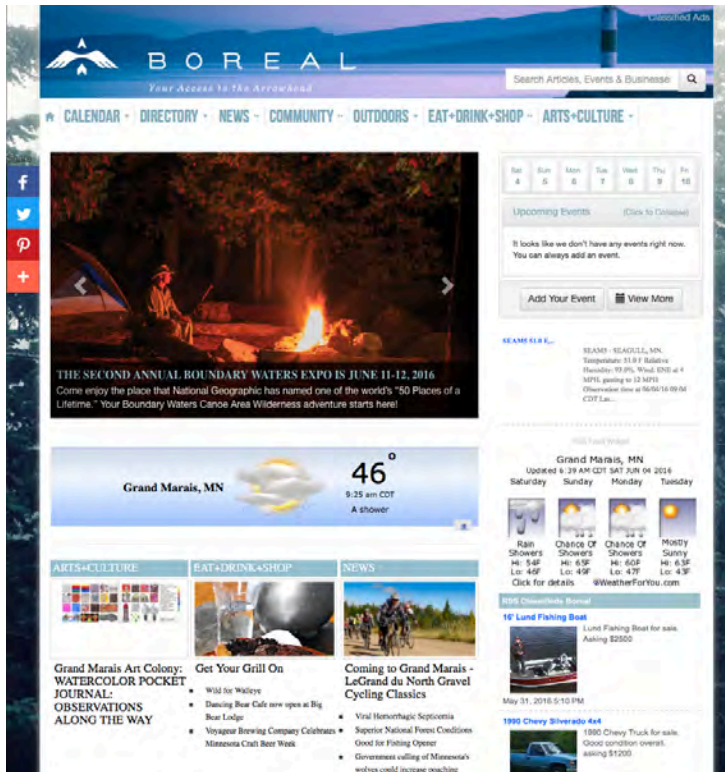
Classified Ads

BOREAL

Your Access to the Arrowhead

Search Articles, Events & Businesse

CALENDAR · DIRECTORY · NEWS · COMMUNITY · OUTDOORS · EAT+DRINK+SHOP · ARTS+CULTURE ·

| Sat 4 | Sun 5 | Mon 6 | Tue 7 | Wed 8 | Thu 9 | Fri 10 |
|---|---|---|---|---|---|---|

Upcoming Events (Click to Collapse)

It looks like we don't have any events right now. You can always add an event.

Add Your Event | View More

THE SECOND ANNUAL BOUNDARY WATERS EXPO IS JUNE 11-12, 2016

Come enjoy the place that National Geographic has named one of the world's "50 Places of a Lifetime." Your Boundary Waters Canoe Area Wilderness adventure starts here!

SEAMS 51.8 F...

SEAMS - SEAGULL, MN. Temperature: 51.8 F Relative Humidity: 93.0% Wind: ENE at 4 MPH, gusting to 12 MPH Observation time at 06/04/16 09:04 CDT Las...

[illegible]

Grand Marais, MN

46°

9:25 am CDT

A shower

Grand Marais, MN
Updated 6:29 AM CDT SAT JUN 04 2016

| Saturday | Sunday | Monday | Tuesday |
|---|---|---|---|
| Rain Showers Hi: 54F Lo: 46F | Chance Of Showers Hi: 65F Lo: 49F | Chance Of Showers Hi: 60F Lo: 47F | Mostly Sunny Hi: 63F Lo: 45F |

Click for details @WeatherForYou.com

ARTS+CULTURE

Grand Marais Art Colony: WATERCOLOR POCKET JOURNAL: OBSERVATIONS ALONG THE WAY

EAT+DRINK+SHOP

Get Your Grill On

• Wild for Walleye
• Dancing Bear Cafe now open at Big Bear Lodge
• Voyageur Brewing Company Celebrates Minnesota Craft Beer Week

NEWS

Coming to Grand Marais - LeGrand du North Gravel Cycling Classics

• Viral Hemorrhagic Septicemia
• Superior National Forest Conditions Good for Fishing Opener
• Government culling of Minnesota's wolves could increase poaching

RSS Classifieds Boreal

16' Lund Fishing Boat

Lund Fishing Boat for sale. Asking $2500

May 31, 2016 5:10 PM

1990 Chevy Silverado 4x4

1990 Chevy Truck for sale. Good condition overall. Asking $1200